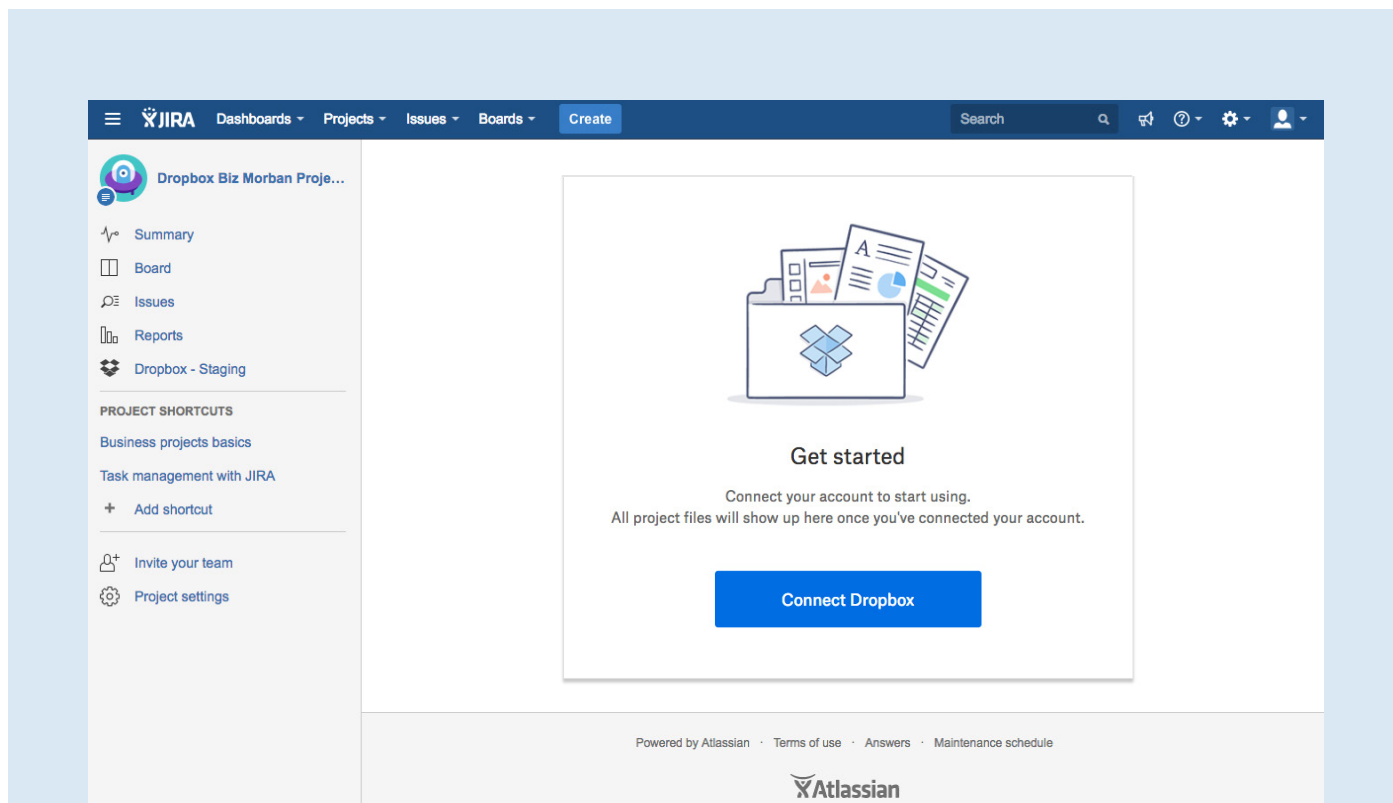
JIRA Dashboards Projects Issues Boards Create Search

Dropbox Biz Morban Proje...

Summary
Board
Issues
Reports
Dropbox - Staging

PROJECT SHORTCUTS
Business projects basics
Task management with JIRA
+ Add shortcut

Invite your team
Project settings

A

Get started

Connect your account to start using.
All project files will show up here once you've connected your account.

Connect Dropbox

Powered by Atlassian · Terms of use · Answers · Maintenance schedule

Atlassian